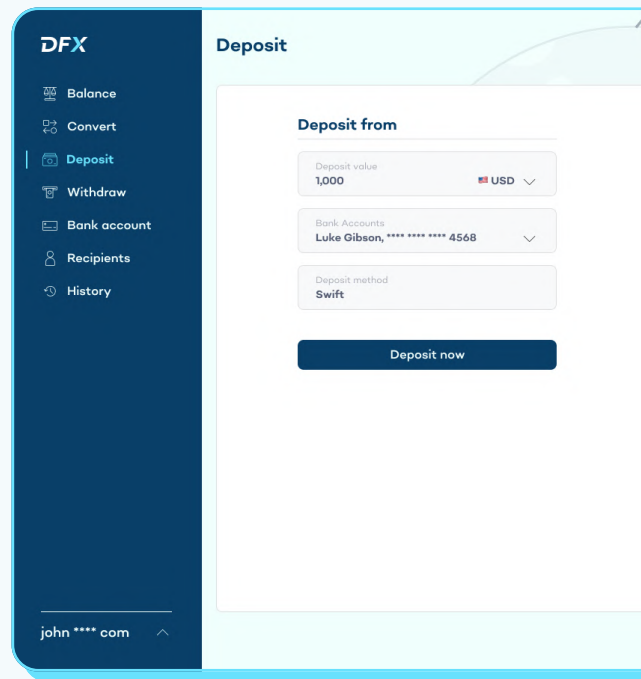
DFX

Balance
Convert
Deposit
Withdraw
Bank account
Recipients
History

john **** com

Deposit

Deposit from

Deposit value
1,000
USD

Bank Accounts
Luke Gibson, **** **** **** 4568

Deposit method
Swift

Deposit now